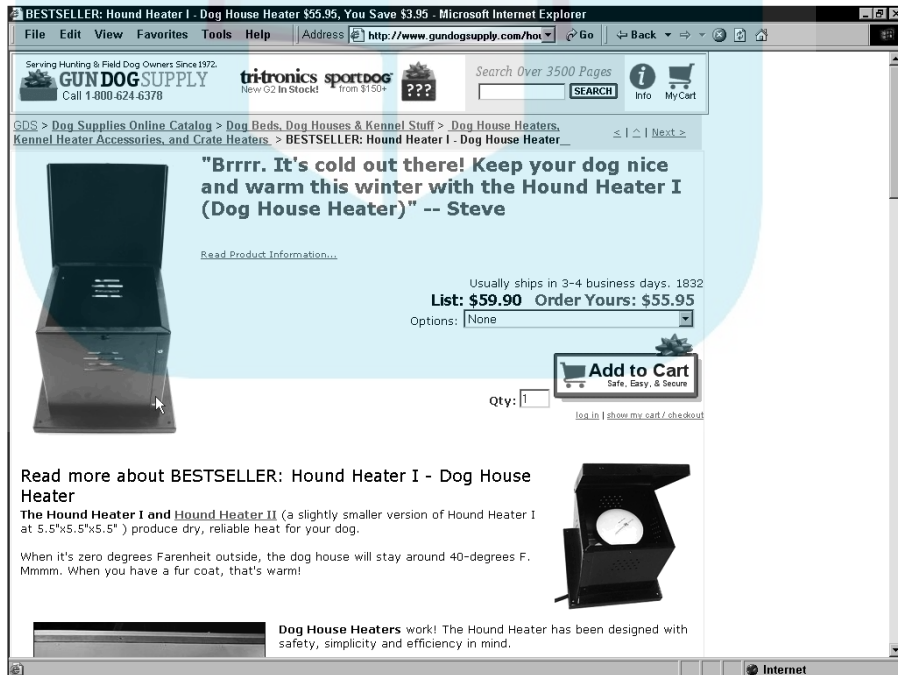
BESTSELLER: Hound Heater I - Dog House Heater $55.95, You Save $3.95 - Microsoft Internet Explorer

File Edit View Favorites Tools Help Address http://www.gundogsupply.com/hou Go Back

Serving Hunting & Field Dog Owners Since 1972.
GUN DOG SUPPLY
Call 1-800-624-6378

tri-tronics New G2 In Stock! sportDOG from $150+ ???

Search Over 3500 Pages SEARCH Info My Cart

GDS > Dog Supplies Online Catalog > Dog Beds, Dog Houses & Kennel Stuff > Dog House Heaters, Kennel Heater Accessories, and Crate Heaters > BESTSELLER: Hound Heater I - Dog House Heater

≤ | ^ | Next >

"Brrrr. It's cold out there! Keep your dog nice and warm this winter with the Hound Heater I (Dog House Heater)" -- Steve

Read Product Information...

Usually ships in 3-4 business days. 1832
List: $59.90 Order Yours: $55.95
Options: None

Add to Cart
Safe, Easy, & Secure

Qty: 1

log in | show my cart / checkout

Read more about BESTSELLER: Hound Heater I - Dog House Heater

The Hound Heater I and Hound Heater II (a slightly smaller version of Hound Heater I at 5.5"x5.5"x5.5" ) produce dry, reliable heat for your dog.

When it's zero degrees Farenheit outside, the dog house will stay around 40-degrees F. Mmmm. When you have a fur coat, that's warm!

Dog House Heaters work! The Hound Heater has been designed with safety, simplicity and efficiency in mind.

Internet